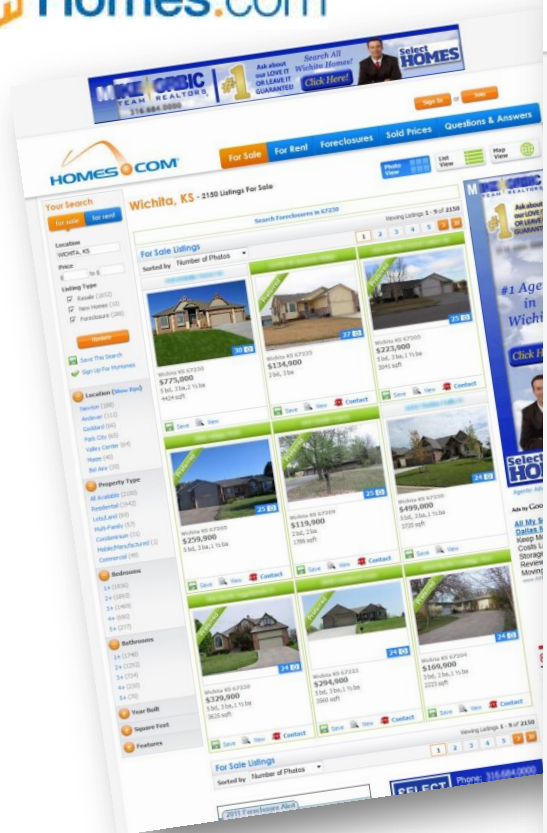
Homes.com

MIKE GRBIC TEAM REALTORS 316 684 3000
#1
Ask about our LOVE IT OR LEAVE IT GUARANTEE!
Search All Wichita Homes!
Click Here!
Select HOMES

Sign In or Join

HOMES.COM
For Sale | For Rent | Foreclosures | Sold Prices | Questions & Answers
Photo View | List View | Map View

Your Search
for sale | for rent
Location
WICHITA, KS
Price
$ to $
Listing Type
Resale (2032)
New Homes (18)
Foreclosure (280)
Update
Save This Search
Sign Up For Homemes

Location (Show Map)
Newton (188)
Andover (113)
Goddard (66)
Park City (65)
Valley Center (64)
Haysville (40)
Bel Aire (35)

Property Type
All Available (2150)
Residential (1942)
Lots/Land (93)
Multi-Family (57)
Condominium (21)
Mobile/Manufactured (3)
Commercial (49)

Bedrooms
1+ (2030)
2+ (1983)
3+ (1469)
4+ (690)
5+ (217)

Bathrooms
1+ (1748)
2+ (1292)
3+ (724)
4+ (239)
5+ (76)

Year Built
Square Feet
Features

Wichita, KS - 2150 Listings For Sale
Search Foreclosures in 67230
Viewing Listings 1 - 9 of 2150
1 2 3 4 5

For Sale Listings
Sorted by Number of Photos

Wichita KS 67230
$775,000
5 bd, 3 ba, 1 ½ ba
4424 sqft

Wichita KS 67230
$134,000
2 bd, 2 ba

Wichita KS 67205
$223,900
3 bd, 2 ba, 1 ½ ba
2041 sqft

Wichita KS 67230
$259,900
3 bd, 2 ba, 1 ½ ba

Wichita KS 67205
$119,900
2 bd, 2 ba
1786 sqft

Wichita KS 67230
$499,000
3 bd, 2 ba, 1 ½ ba
3720 sqft

Wichita KS 67230
$329,900
5 bd, 3 ba, 1 ½ ba
3635 sqft

Wichita KS 67223
$294,900
5 bd, 3 ba, 1 ½ ba
2560 sqft

Wichita KS 67204
$169,900
3 bd, 2 ba, 1 ½ ba
2222 sqft

Save | View | Contact

Viewing Listings 1 - 9 of 2150
1 2 3 4 5

For Sale Listings
Sorted by Number of Photos

2011 Foreclosure Alert
SELECT Phone: 316.684.3000

MIKE GRBIC TEAM REALTORS
Ask about our LOVE IT OR LEAVE IT GUARANTEE
#1 Age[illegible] in Wichi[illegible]
Click H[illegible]
Select HO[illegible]
Agents Ad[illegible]
Ads by Goo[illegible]
All My S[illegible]
Dallas R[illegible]
Keep M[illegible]
Costs L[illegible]
Storage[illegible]
Review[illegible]
Moving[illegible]